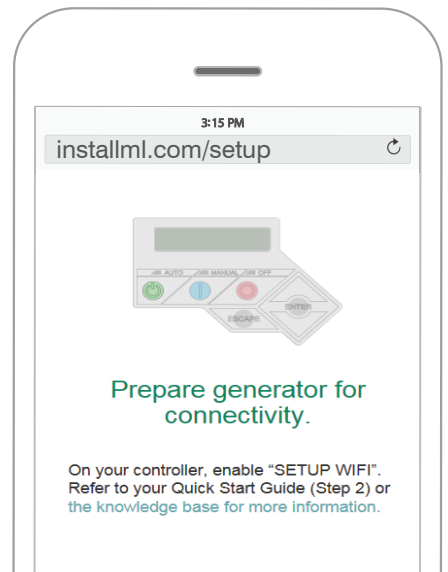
3:15 PM

installml.com/setup

AUTO MANUAL OFF

ENTER

ESCAPE

Prepare generator for connectivity.

On your controller, enable “SETUP WIFI”. Refer to your Quick Start Guide (Step 2) or the knowledge base for more information.